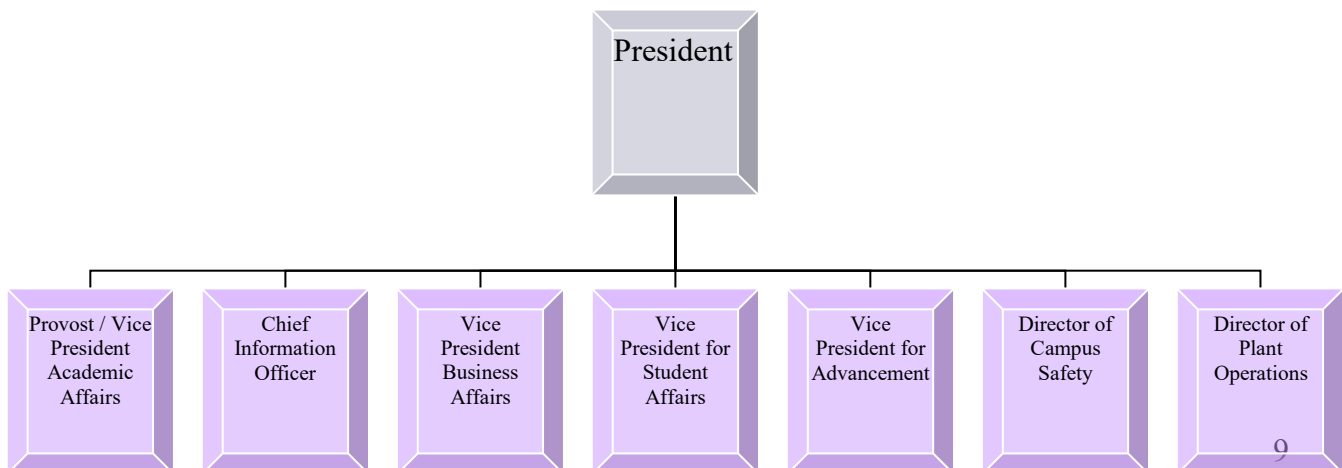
President

Provost / Vice President Academic Affairs

Chief Information Officer

Vice President Business Affairs

Vice President for Student Affairs

Vice President for Advancement

Director of Campus Safety

Director of Plant Operations

9